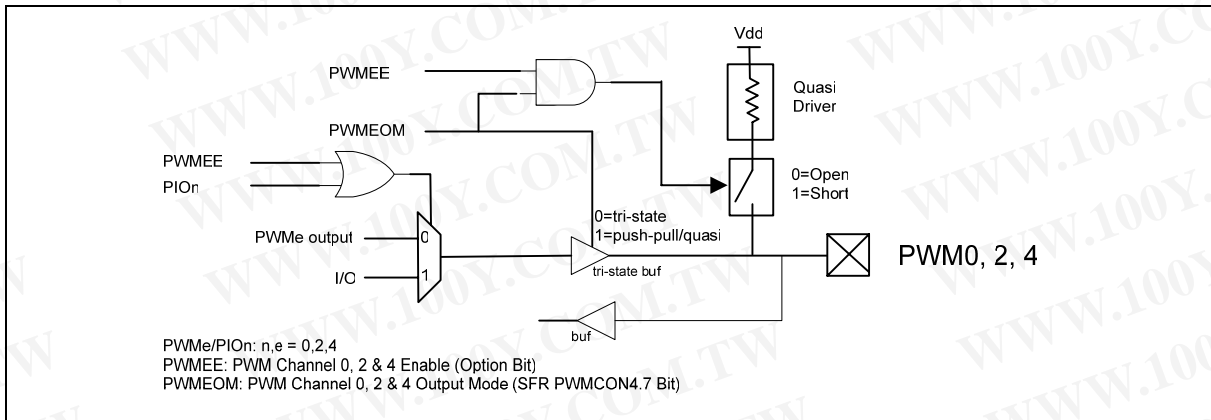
Vdd

PWMEE

Quasi Driver

PWMEOM

PWMEE

PIOn

0=Open
1=Short

0=tri-state
1=push-pull/quasi

PWMe output

0

1

I/O

tri-state buf

PWM0, 2, 4

buf

PWMe/PIOn: n,e = 0,2,4
PWMEE: PWM Channel 0, 2 & 4 Enable (Option Bit)
PWMEOM: PWM Channel 0, 2 & 4 Output Mode (SFR PWMCON4.7 Bit)

WWW.100Y.COM.TW